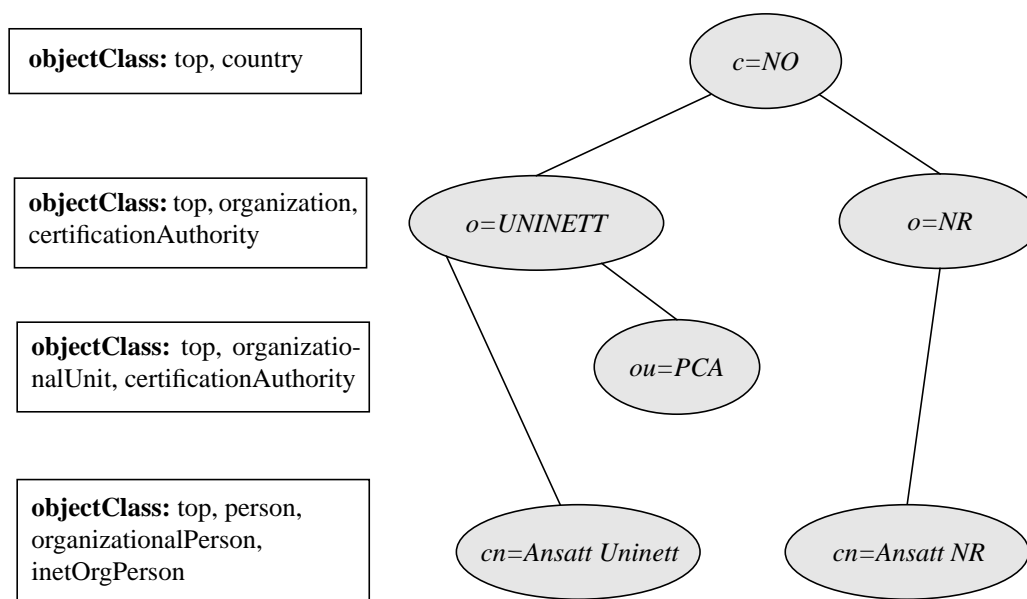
**objectClass:** top, country

**objectClass:** top, organization, certificationAuthority

**objectClass:** top, organizationalUnit, certificationAuthority

**objectClass:** top, person, organizationalPerson, inetOrgPerson

*c=NO*

*o=UNINETT*

*o=NR*

*ou=PCA*

*cn=Ansatt Uninett*

*cn=Ansatt NR*